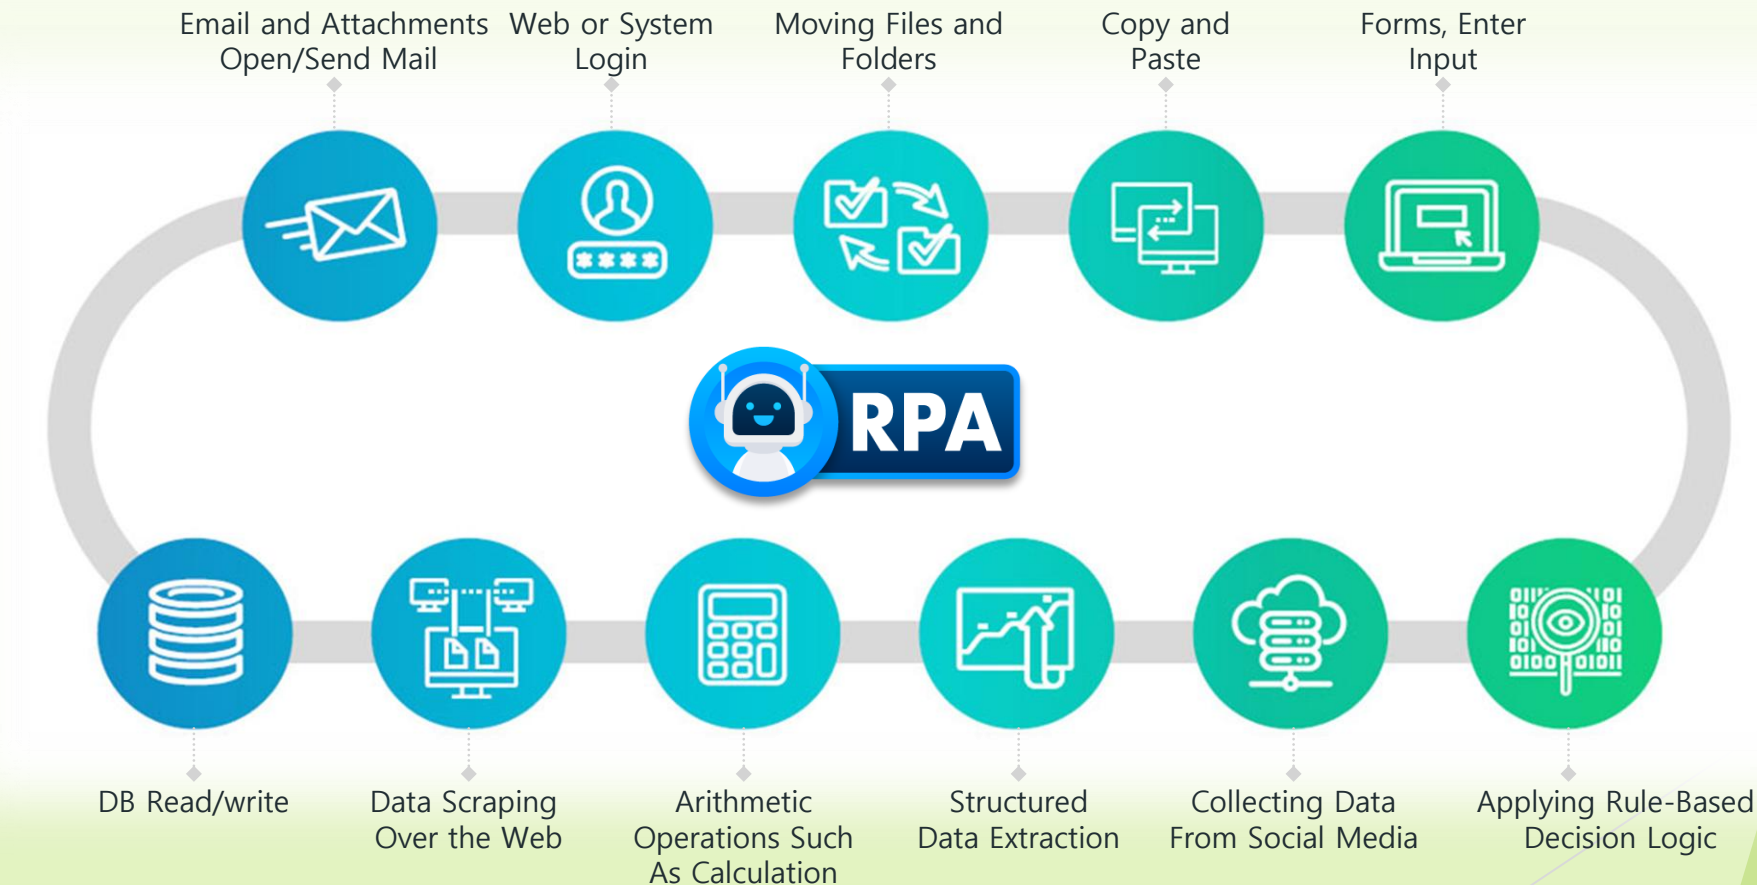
Email and Attachments Open/Send Mail

Web or System Login

Moving Files and Folders

Copy and Paste

Forms, Enter Input

RPA

DB Read/write

Data Scraping Over the Web

Arithmetic Operations Such As Calculation

Structured Data Extraction

Collecting Data From Social Media

Applying Rule-Based Decision Logic